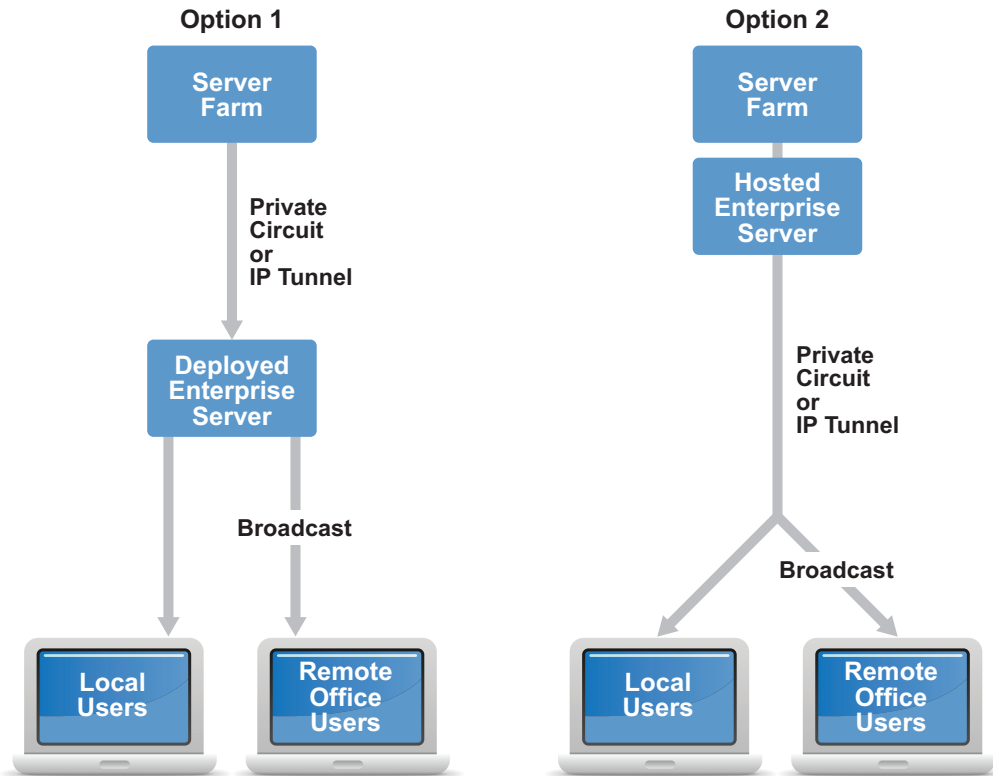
Option 1

Server Farm

Private Circuit or IP Tunnel

Deployed Enterprise Server

Broadcast

Local Users

Remote Office Users

Option 2

Server Farm

Hosted Enterprise Server

Private Circuit or IP Tunnel

Broadcast

Local Users

Remote Office Users